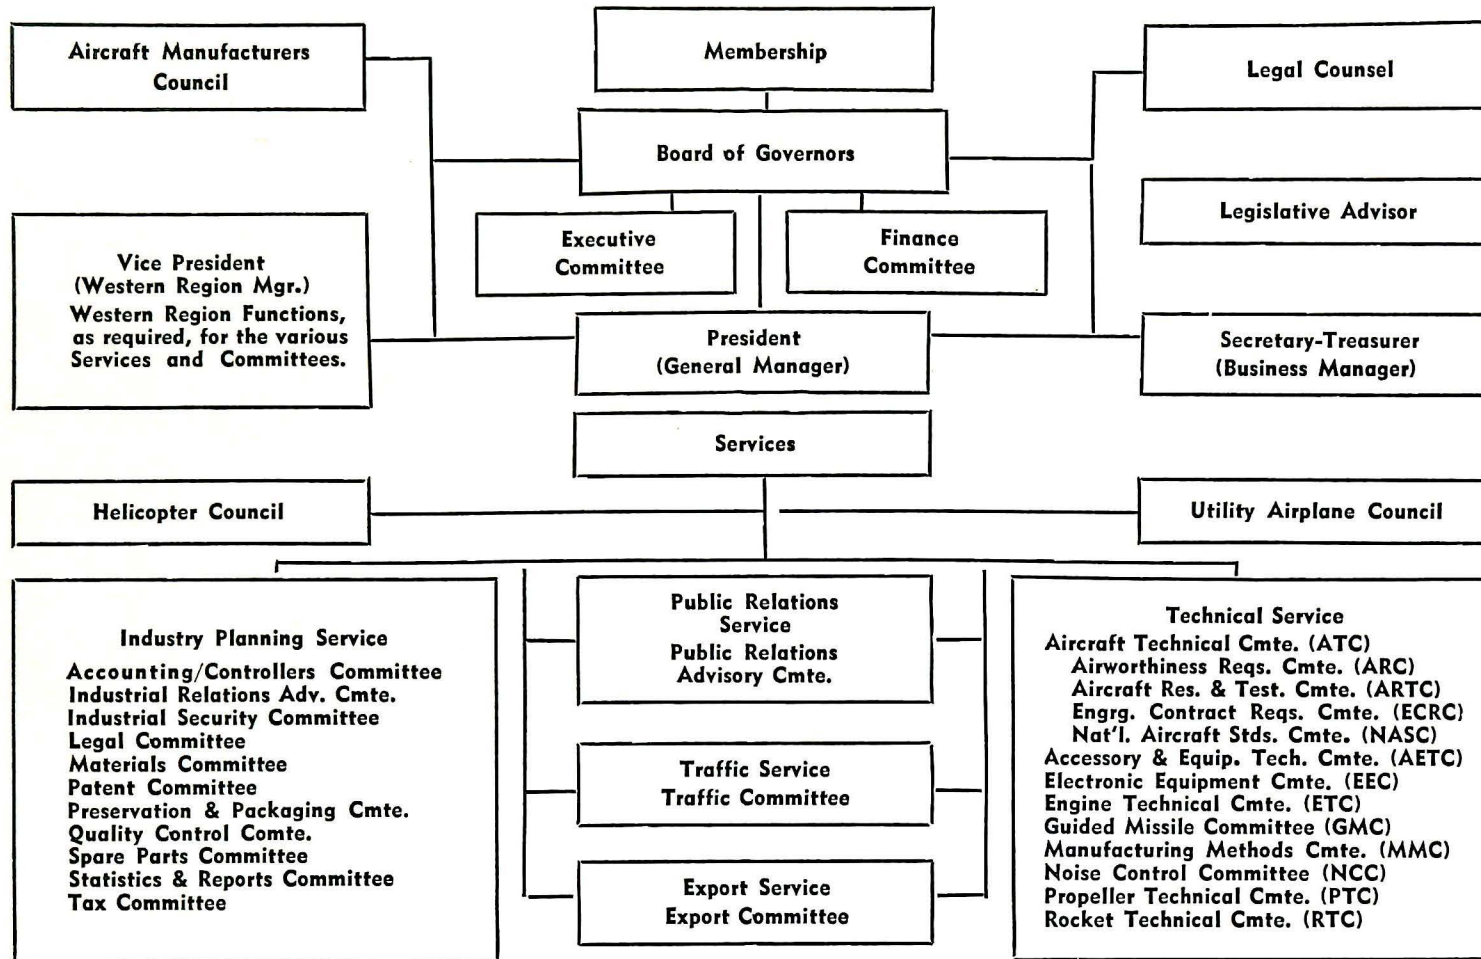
Aircraft Manufacturers Council

Membership

Legal Counsel

Board of Governors

Legislative Advisor

Executive Committee

Finance Committee

Vice President (Western Region Mgr.)
Western Region Functions, as required, for the various Services and Committees.

President (General Manager)

Secretary-Treasurer (Business Manager)

Services

Helicopter Council

Utility Airplane Council

Industry Planning Service
Accounting/Controllers Committee
Industrial Relations Adv. Cmte.
Industrial Security Committee
Legal Committee
Materials Committee
Patent Committee
Preservation & Packaging Cmte.
Quality Control Comte.
Spare Parts Committee
Statistics & Reports Committee
Tax Committee

Public Relations Service
Public Relations Advisory Cmte.

Traffic Service
Traffic Committee

Export Service
Export Committee

Technical Service
Aircraft Technical Cmte. (ATC)
Airworthiness Reqs. Cmte. (ARC)
Aircraft Res. & Test. Cmte. (ARTC)
Engrg. Contract Reqs. Cmte. (ECRC)
Nat'l. Aircraft Stds. Cmte. (NASC)
Accessory & Equip. Tech. Cmte. (AETC)
Electronic Equipment Cmte. (EEC)
Engine Technical Cmte. (ETC)
Guided Missile Committee (GMC)
Manufacturing Methods Cmte. (MMC)
Noise Control Committee (NCC)
Propeller Technical Cmte. (PTC)
Rocket Technical Cmte. (RTC)